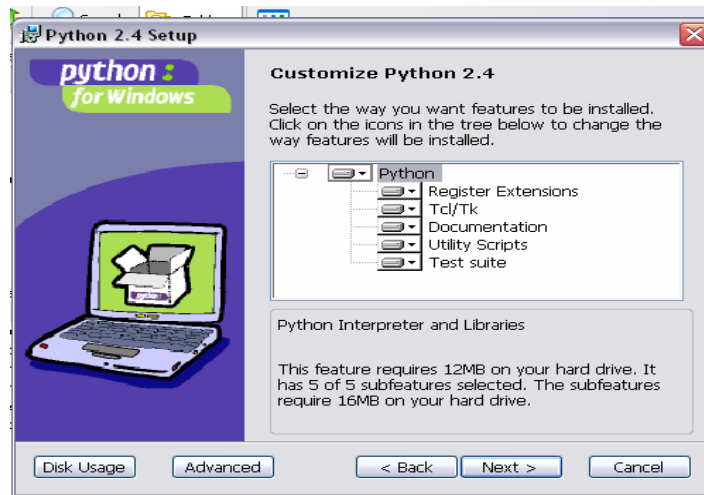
Python 2.4 Setup

python
for Windows

python

Customize Python 2.4

Select the way you want features to be installed. Click on the icons in the tree below to change the way features will be installed.

Python
Register Extensions
Tcl/Tk
Documentation
Utility Scripts
Test suite

Python Interpreter and Libraries

This feature requires 12MB on your hard drive. It has 5 of 5 subfeatures selected. The subfeatures require 16MB on your hard drive.

Disk Usage
Advanced
< Back
Next >
Cancel